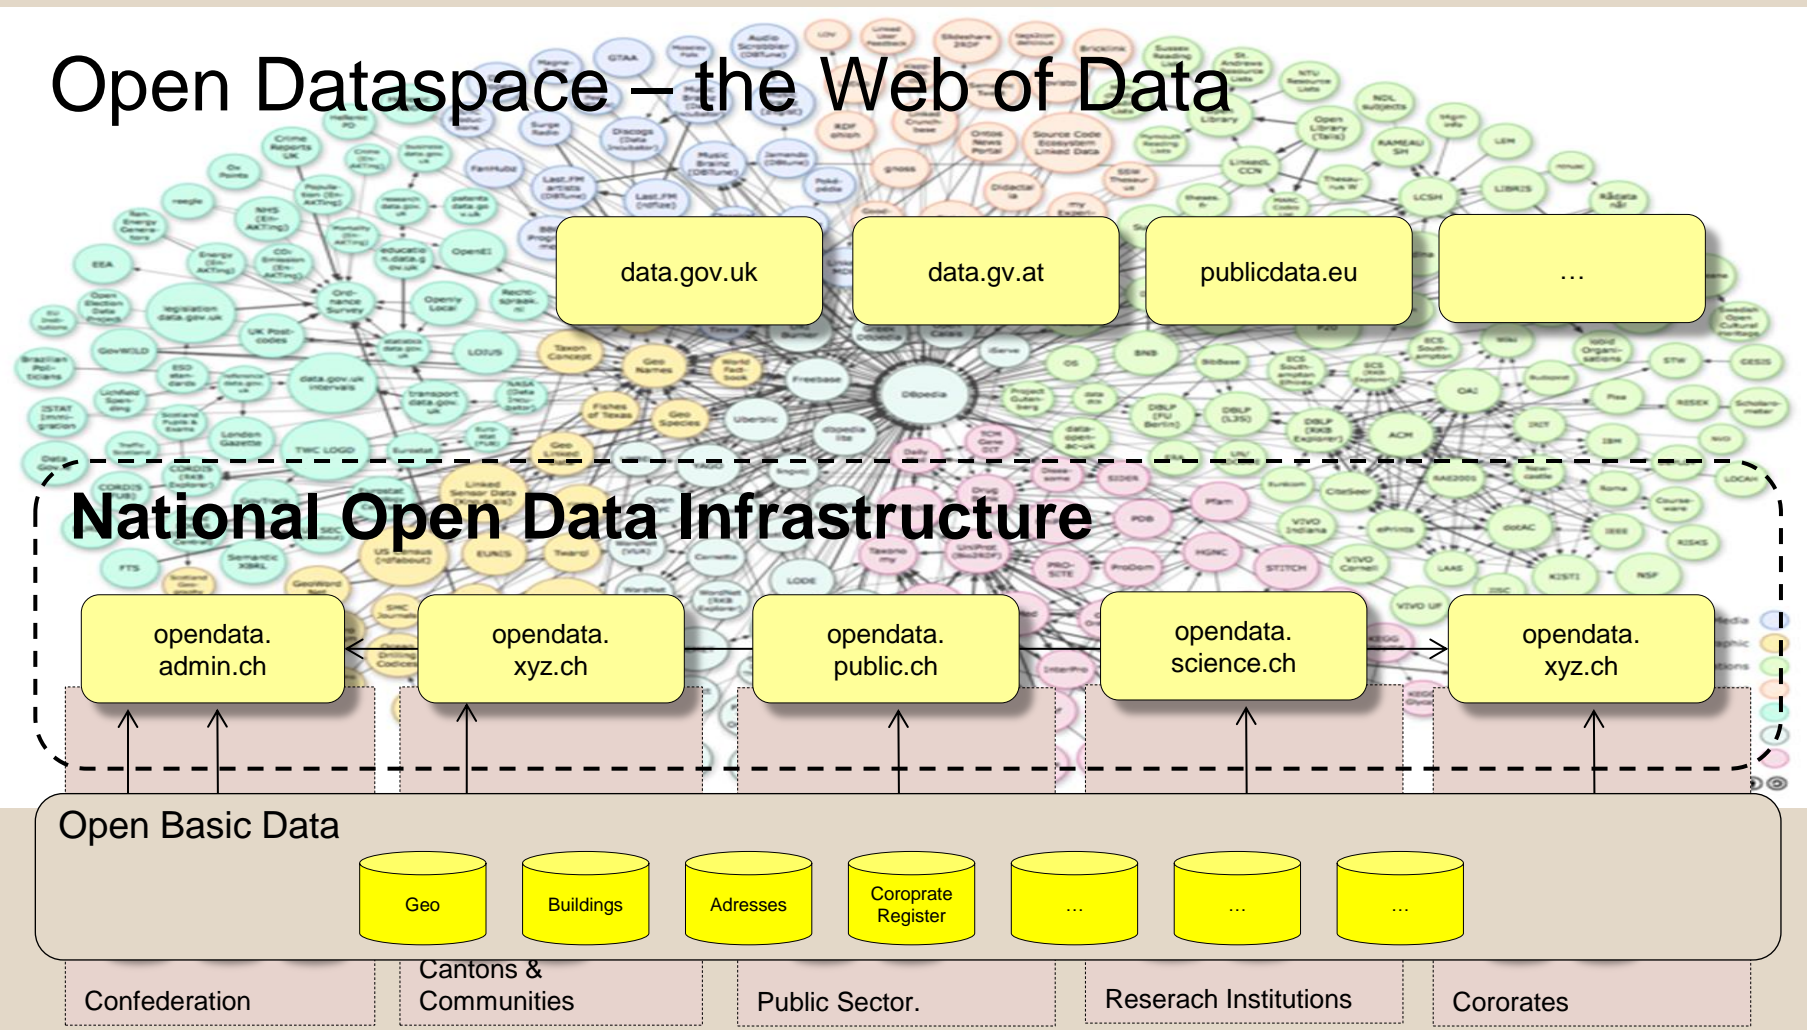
Open Dataspace – the Web of Data

data.gov.uk

data.gv.at

publicdata.eu

…

National Open Data Infrastructure

opendata. admin.ch

opendata. xyz.ch

opendata. public.ch

opendata. science.ch

opendata. xyz.ch

Open Basic Data

Geo

Buildings

Adresses

Coroprate Register

…

…

…

Confederation

Cantons & Communities

Public Sector.

Reserach Institutions

Cororates